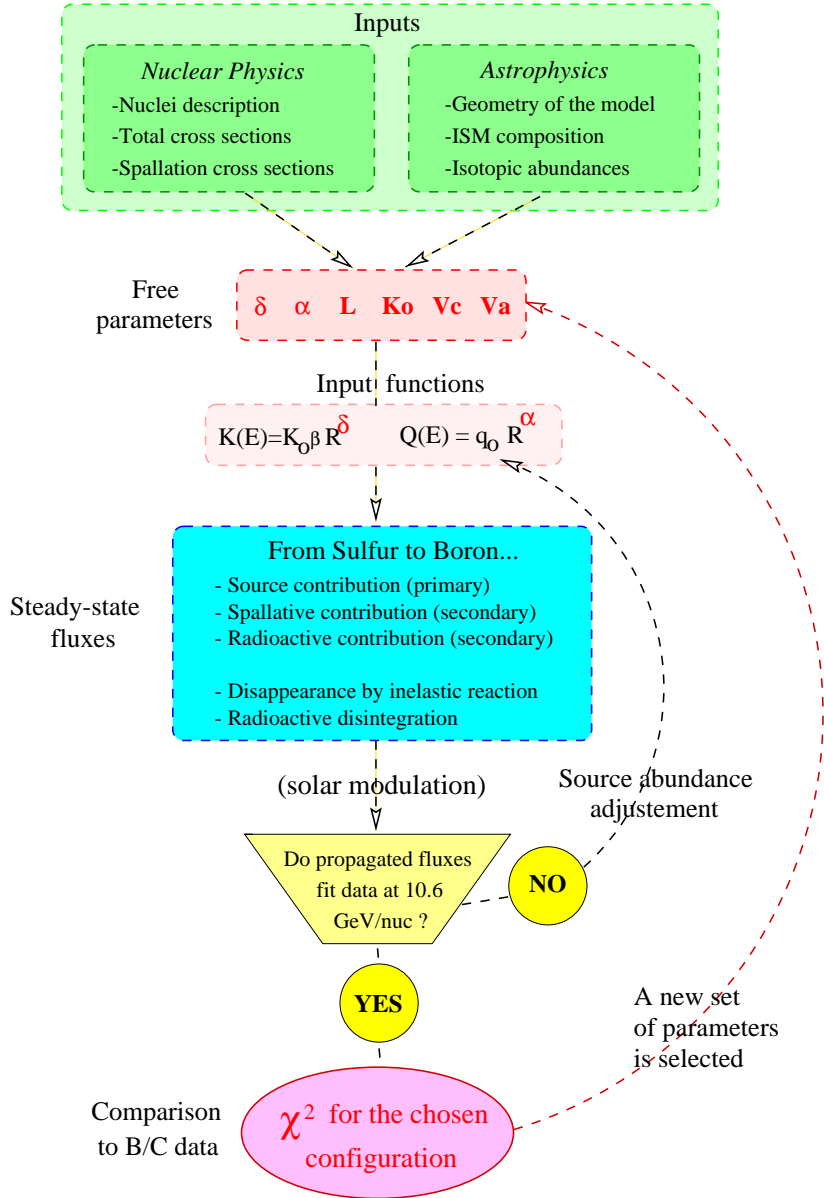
Inputs

*Nuclear Physics*
-Nuclei description
-Total cross sections
-Spallation cross sections

*Astrophysics*
-Geometry of the model
-ISM composition
-Isotopic abundances

Free parameters

$\delta$ $\alpha$ L Ko Vc Va

Input functions

$K(E)=K_o \beta R^{\delta}$ $Q(E) = q_o R^{\alpha}$

Steady-state fluxes

From Sulfur to Boron...
- Source contribution (primary)
- Spallative contribution (secondary)
- Radioactive contribution (secondary)

- Disappearance by inelastic reaction
- Radioactive disintegration

(solar modulation)

Source abundance adjustement

Do propagated fluxes fit data at 10.6 GeV/nuc ?

NO

YES

A new set of parameters is selected

Comparison to B/C data

$\chi^2$ for the chosen configuration